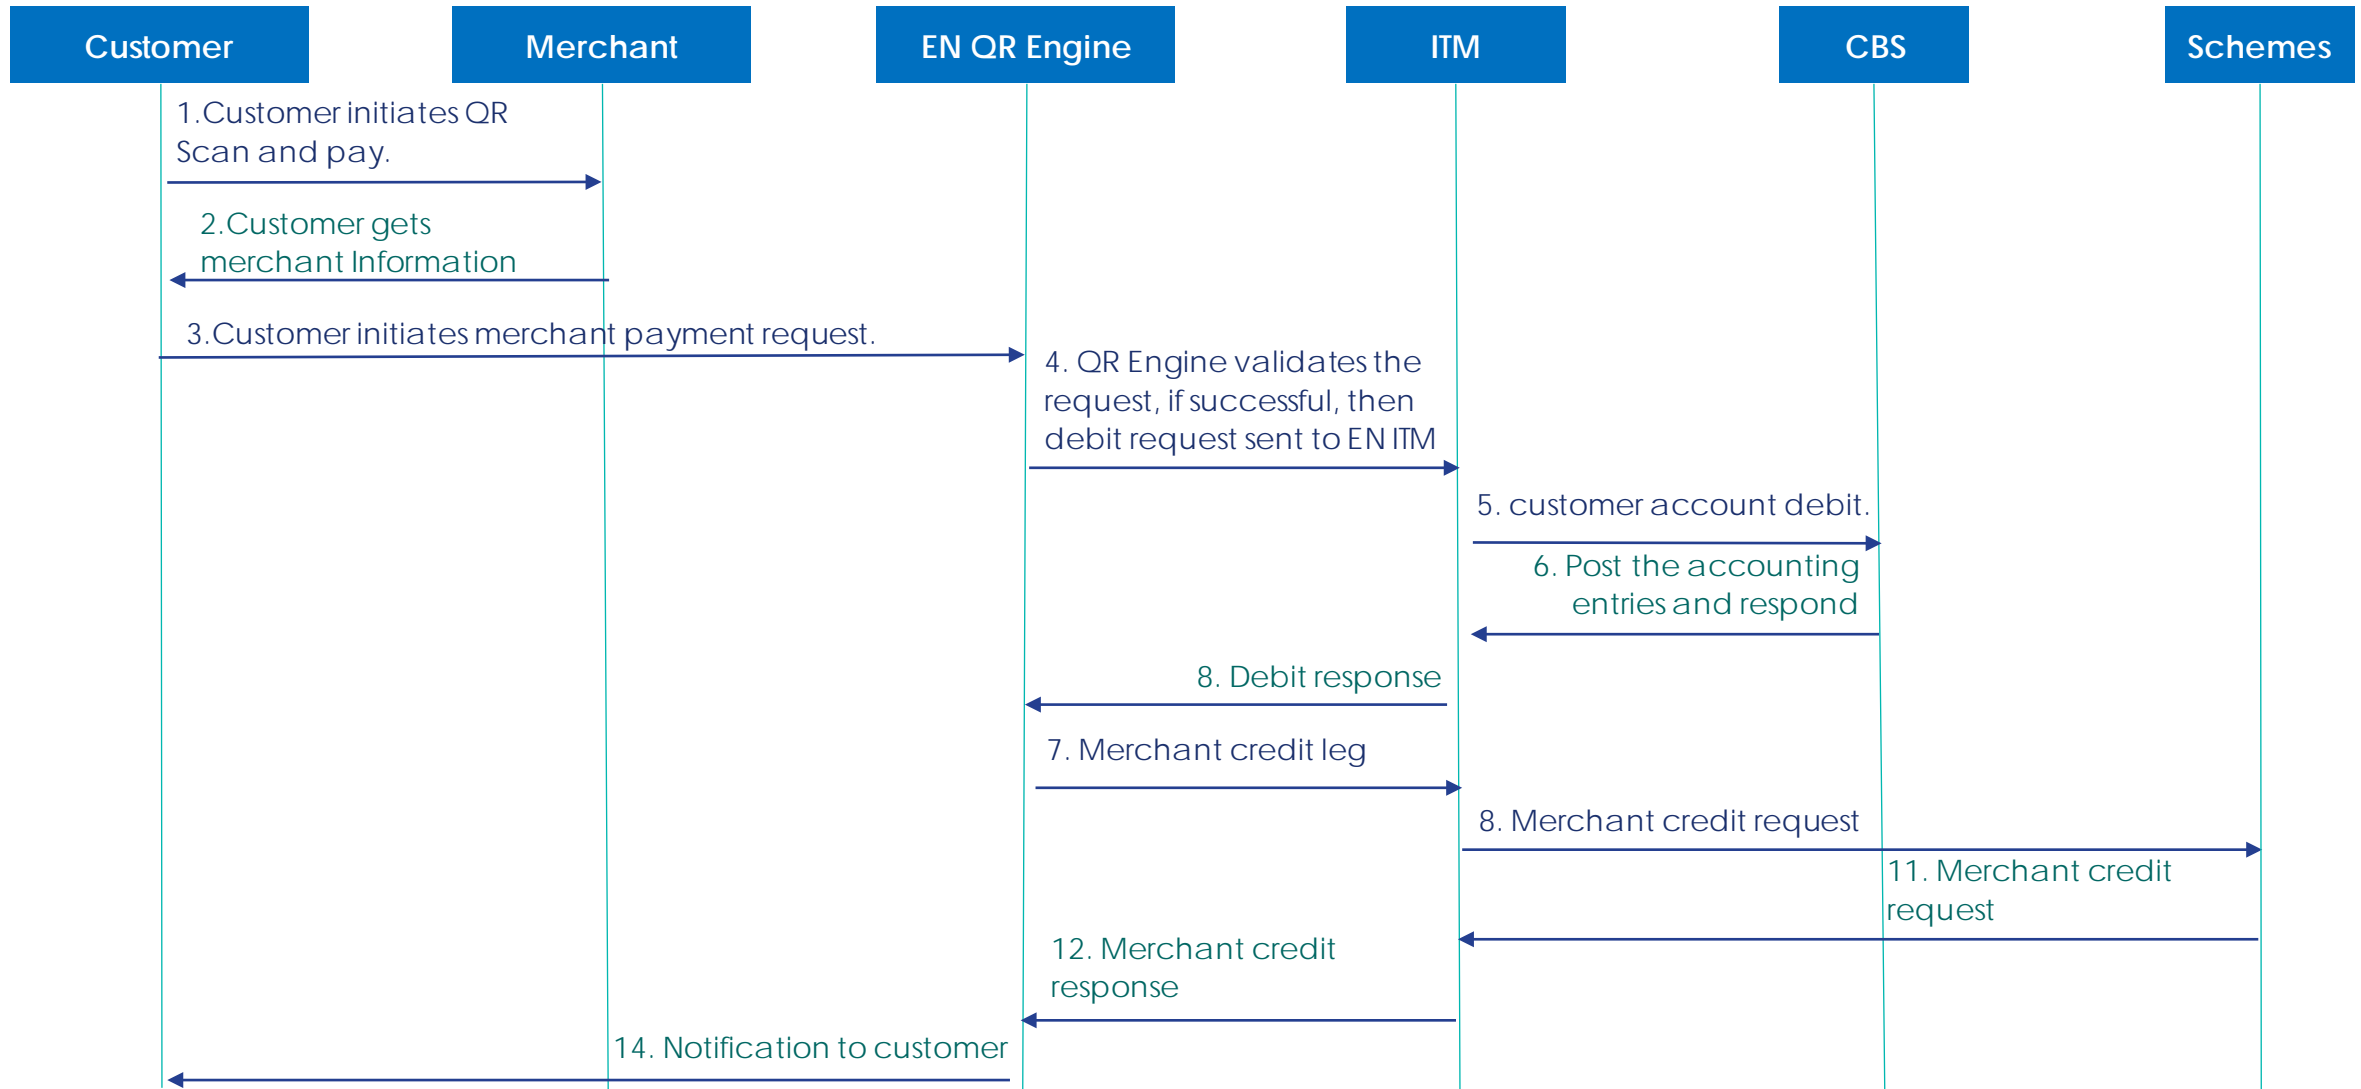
Customer

Merchant

EN QR Engine

ITM

CBS

Schemes

1.Customer initiates QR Scan and pay.

2.Customer gets merchant Information

3.Customer initiates merchant payment request.

4. QR Engine validates the request, if successful, then debit request sent to EN ITM

5. customer account debit.

6. Post the accounting entries and respond

8. Debit response

7. Merchant credit leg

8. Merchant credit request

11. Merchant credit request

12. Merchant credit response

14. Notification to customer